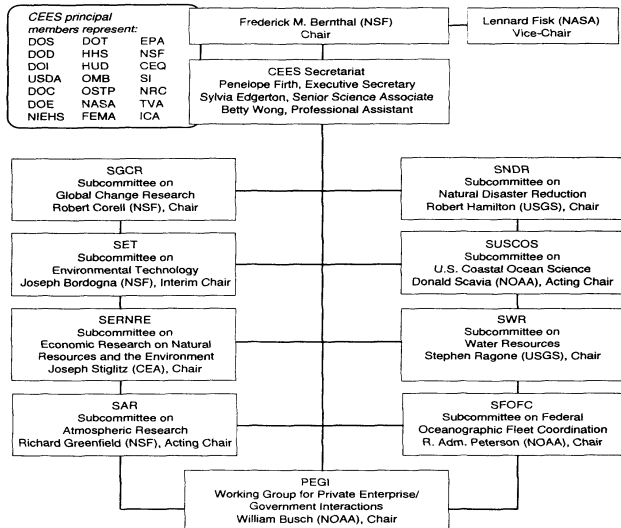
CEES principal members represent:

| | | |
|---|---|---|
| DOS | DOT | EPA |
| DOD | HHS | NSF |
| DOI | HUD | CEQ |
| USDA | OMB | SI |
| DOC | OSTP | NRC |
| DOE | NASA | TVA |
| NIEHS | FEMA | ICA |

Frederick M. Bernthal (NSF)
Chair

Lennard Fisk (NASA)
Vice-Chair

CEES Secretariat
Penelope Firth, Executive Secretary
Sylvia Edgerton, Senior Science Associate
Betty Wong, Professional Assistant

SGCR
Subcommittee on Global Change Research
Robert Corell (NSF), Chair

SET
Subcommittee on Environmental Technology
Joseph Bordogna (NSF), Interim Chair

SERNRE
Subcommittee on Economic Research on Natural Resources and the Environment
Joseph Stiglitz (CEA), Chair

SAR
Subcommittee on Atmospheric Research
Richard Greenfield (NSF), Acting Chair

SNDR
Subcommittee on Natural Disaster Reduction
Robert Hamilton (USGS), Chair

SUSCOS
Subcommittee on U.S. Coastal Ocean Science
Donald Scavia (NOAA), Acting Chair

SWR
Subcommittee on Water Resources
Stephen Ragone (USGS), Chair

SFOFC
Subcommittee on Federal Oceanographic Fleet Coordination
R. Adm. Peterson (NOAA), Chair

PEGI
Working Group for Private Enterprise/ Government Interactions
William Busch (NOAA), Chair